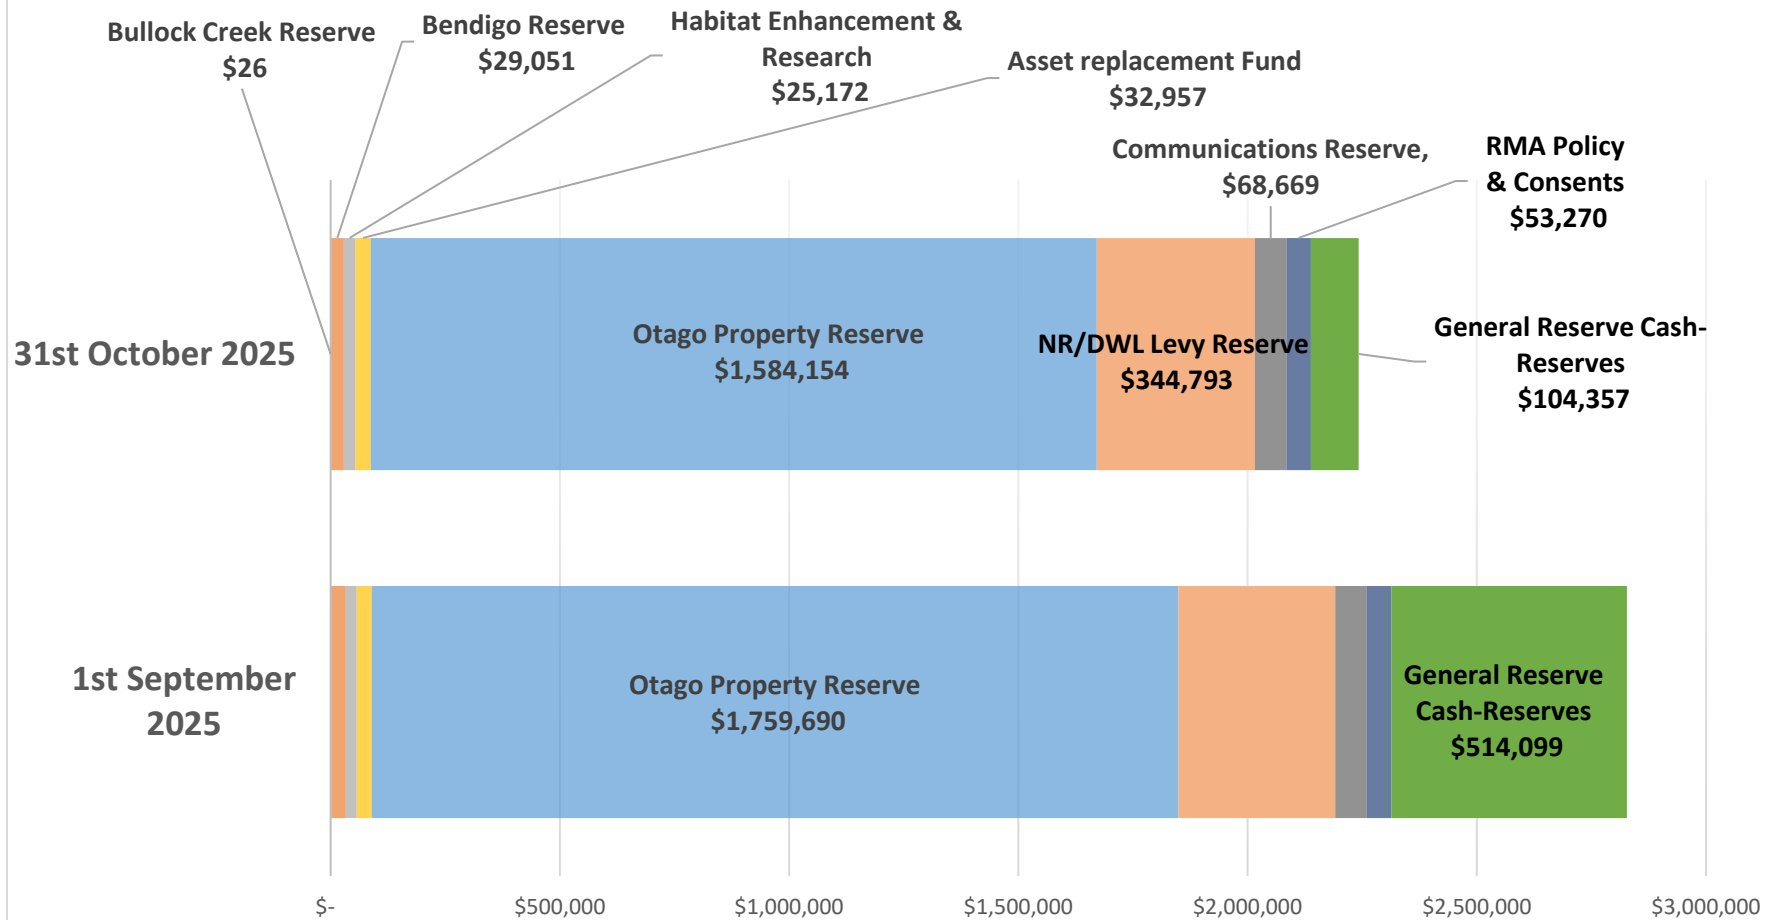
Bullock Creek Reserve
$26

Bendigo Reserve
$29,051

Habitat Enhancement & Research
$25,172

Asset replacement Fund
$32,957

Communications Reserve,
$68,669

RMA Policy & Consents
$53,270

31st October 2025

Otago Property Reserve
$1,584,154

NR/DWL Levy Reserve
$344,793

General Reserve Cash-Reserves
$104,357

1st September 2025

Otago Property Reserve
$1,759,690

General Reserve Cash-Reserves
$514,099

$-
$500,000
$1,000,000
$1,500,000
$2,000,000
$2,500,000
$3,000,000